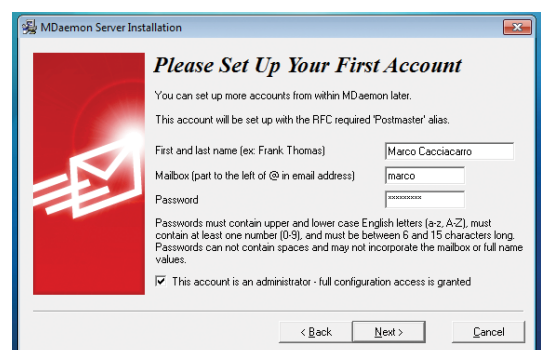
MDaemon Server Installation

Please Set Up Your First Account

You can set up more accounts from within MDaemon later.

This account will be set up with the RFC required 'Postmaster' alias.

First and last name (ex: Frank Thomas) Marco Cacciacarro

Mailbox (part to the left of @ in email address) marco

Password **********

Passwords must contain upper and lower case English letters (a-z, A-Z), must contain at least one number (0-9), and must be between 6 and 15 characters long. Passwords can not contain spaces and may not incorporate the mailbox or full name values.

This account is an administrator - full configuration access is granted

< Back Next > Cancel